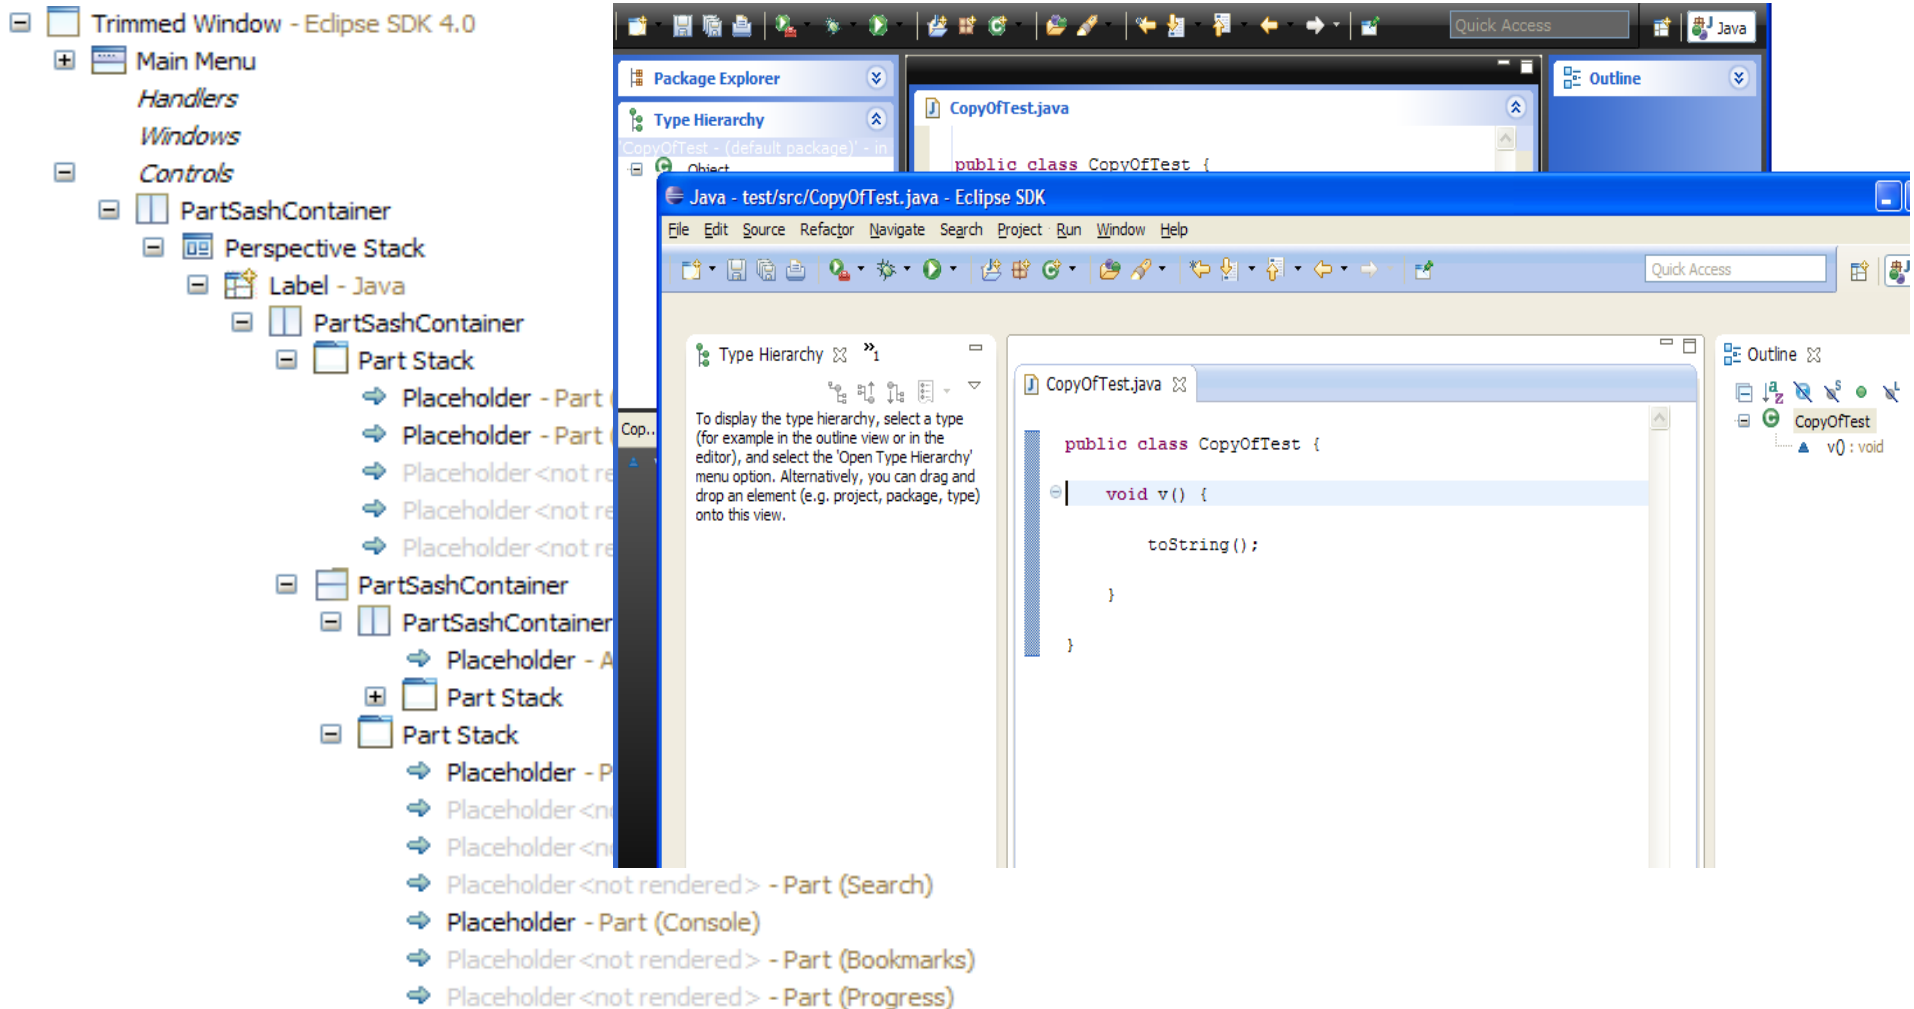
Trimmed Window - Eclipse SDK 4.0
Main Menu
Handlers
Windows
Controls
PartSashContainer
Perspective Stack
Label - Java
PartSashContainer
Part Stack
Placeholder - Part
Placeholder - Part
Placeholder <not re
Placeholder <not re
Placeholder <not re
PartSashContainer
PartSashContainer
Placeholder - A
Part Stack
Part Stack
Placeholder - P
Placeholder <n
Placeholder <n
Placeholder <not rendered> - Part (Search)
Placeholder - Part (Console)
Placeholder <not rendered> - Part (Bookmarks)
Placeholder <not rendered> - Part (Progress)

Quick Access
Java
Package Explorer
Type Hierarchy
CopyOfTest - (default package) - in
Object
CopyOfTest.java
public class CopyOfTest {
Outline
Cop...

Java - test/src/CopyOfTest.java - Eclipse SDK
File Edit Source Refactor Navigate Search Project Run Window Help
Quick Access
Type Hierarchy
»1
To display the type hierarchy, select a type (for example in the outline view or in the editor), and select the 'Open Type Hierarchy' menu option. Alternatively, you can drag and drop an element (e.g. project, package, type) onto this view.
CopyOfTest.java
public class CopyOfTest {
void v() {
toString();
}
}
Outline
CopyOfTest
v() : void